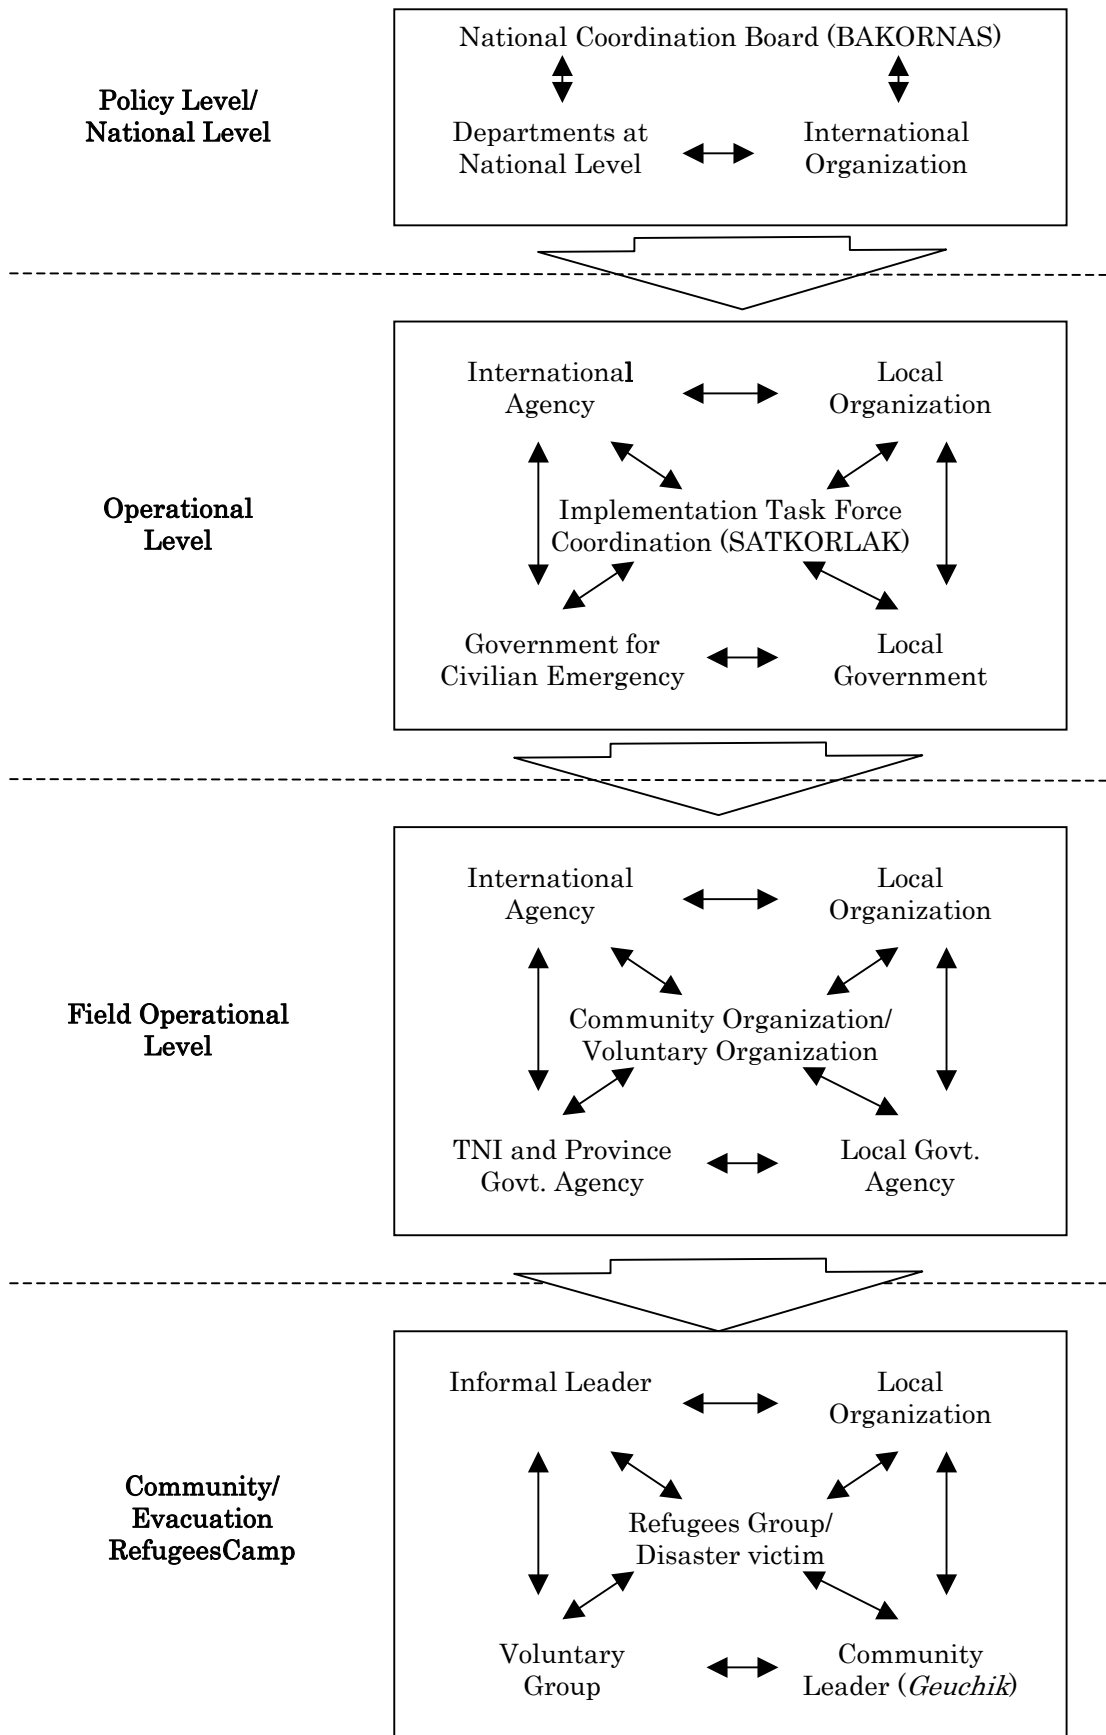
Policy Level/ National Level

National Coordination Board (BAKORNAS)

Departments at National Level

International Organization

Operational Level

International Agency

Local Organization

Implementation Task Force Coordination (SATKORLAK)

Government for Civilian Emergency

Local Government

Field Operational Level

International Agency

Local Organization

Community Organization/ Voluntary Organization

TNI and Province Govt. Agency

Local Govt. Agency

Community/ Evacuation RefugeesCamp

Informal Leader

Local Organization

Refugees Group/ Disaster victim

Voluntary Group

Community Leader (*Geuchik*)